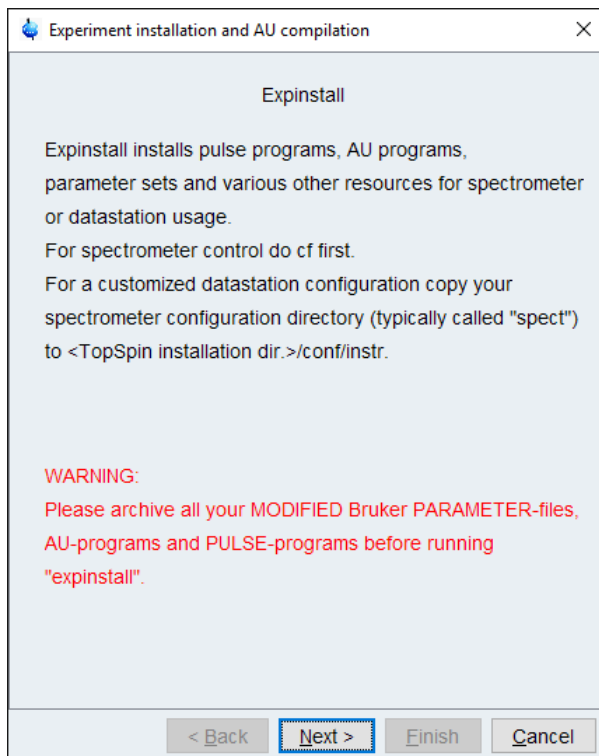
Experiment installation and AU compilation

×

Expinstall

Expinstall installs pulse programs, AU programs, parameter sets and various other resources for spectrometer or datastation usage.
For spectrometer control do cf first.
For a customized datastation configuration copy your spectrometer configuration directory (typically called "spect") to <TopSpin installation dir.>/conf/instr.

WARNING:
Please archive all your MODIFIED Bruker PARAMETER-files, AU-programs and PULSE-programs before running "expinstall".

< Back   Next >   Finish   Cancel